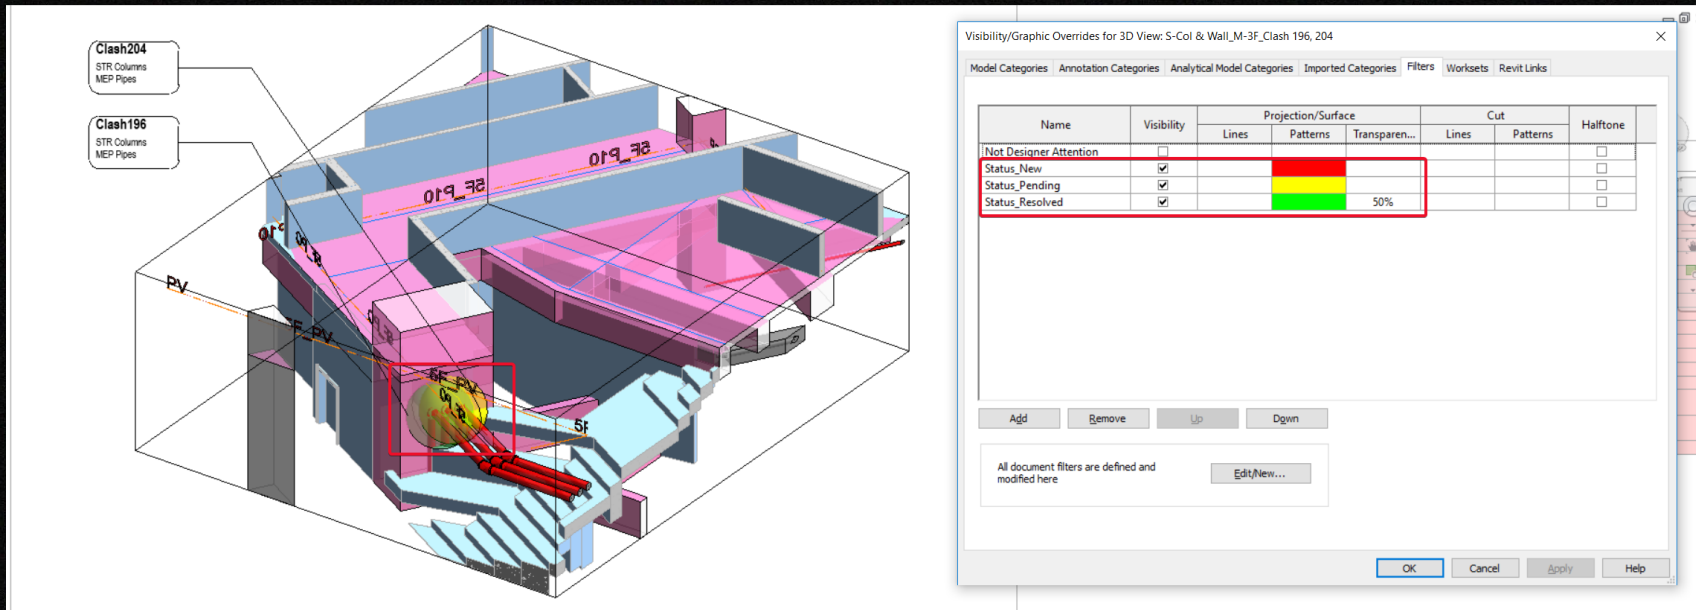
Clash204
STR Columns
MEP Pipes

Clash196
STR Columns
MEP Pipes

5F_P10
5F_P10
PV
5F_PV
5F_PV
5F

Visibility/Graphic Overrides for 3D View: S-Col & Wall_M-3F_Clash 196, 204

Model Categories | Annotation Categories | Analytical Model Categories | Imported Categories | Filters | Worksets | Revit Links

| Name | Visibility | Projection/Surface Lines | Projection/Surface Patterns | Projection/Surface Transparen... | Cut Lines | Cut Patterns | Halftone |
|---|---|---|---|---|---|---|---|
| Not Designer Attention | ☐ | | | | | | ☐ |
| Status_New | ☑ | | | | | | ☐ |
| Status_Pending | ☑ | | | | | | ☐ |
| Status_Resolved | ☑ | | | 50% | | | ☐ |

Add | Remove | Up | Down

All document filters are defined and modified here

Edit/New...

OK | Cancel | Apply | Help